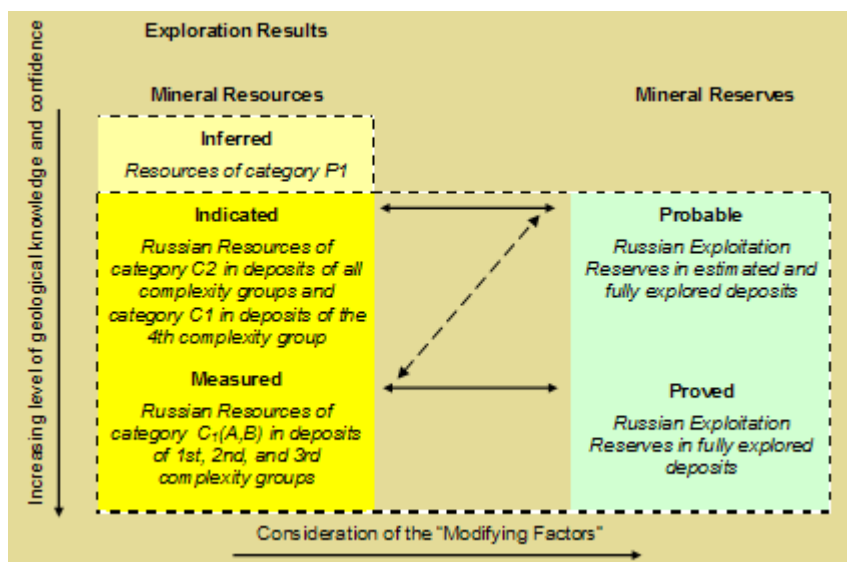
Increasing level of geological knowledge and confidence

Exploration Results

Mineral Resources

Mineral Reserves

Inferred

Resources of category P1

Indicated

Russian Resources of category C2 in deposits of all complexity groups and category C1 in deposits of the 4th complexity group

Measured

Russian Resources of category $C_1$(A,B) in deposits of 1st, 2nd, and 3rd complexity groups

Probable

Russian Exploitation Reserves in estimated and fully explored deposits

Proved

Russian Exploitation Reserves in fully explored deposits

Consideration of the "Modifying Factors"